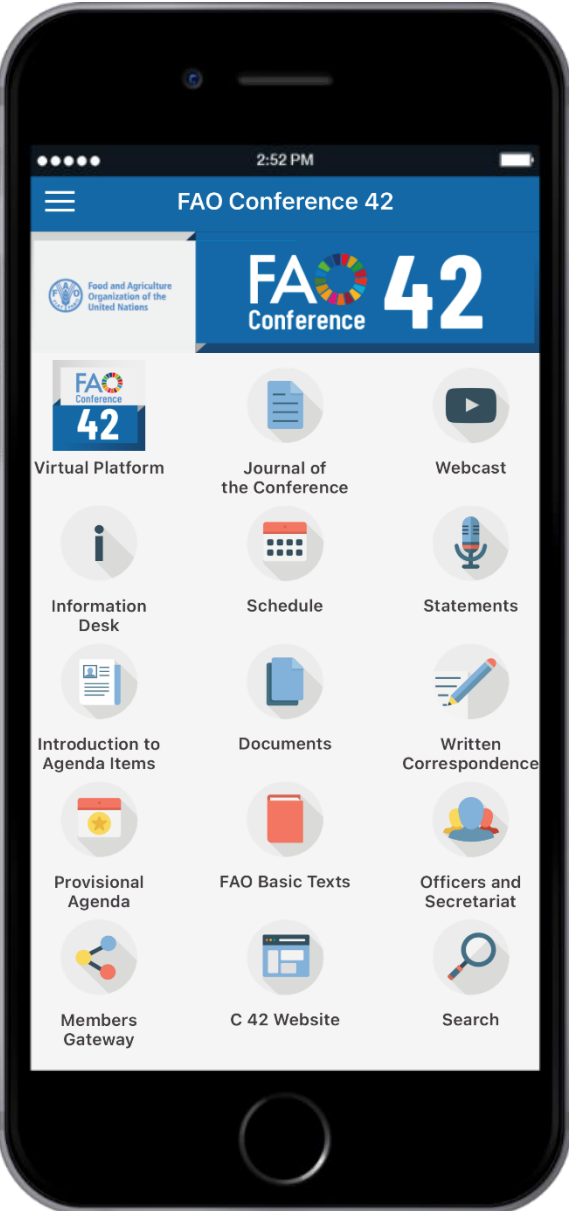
2:52 PM

FAO Conference 42

Food and Agriculture Organization of the United Nations

FAO Conference 42

FAO Conference 42

Virtual Platform

Journal of the Conference

Webcast

Information Desk

Schedule

Statements

Introduction to Agenda Items

Documents

Written Correspondence

Provisional Agenda

FAO Basic Texts

Officers and Secretariat

Members Gateway

C 42 Website

Search